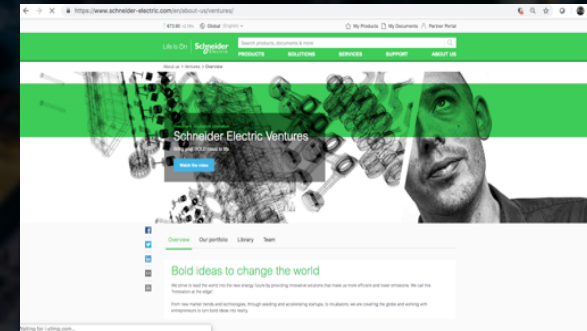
https://www.schneider-electric.com/en/about-us/ventures/

Global (English)
My Products
My Documents
Partner Portal

Life Is On Schneider Electric
Search products, documents & more

PRODUCTS
SOLUTIONS
SERVICES
SUPPORT
ABOUT US

About us > Ventures > Overview

Schneider Electric Ventures
Bring your BOLD ideas to life

Watch the video

Overview
Our portfolio
Library
Team

Bold ideas to change the world

We strive to lead the world into the new energy future by providing innovative solutions that make us more efficient and lower emissions. We call this "Innovation at the edge".

From new market trends and technologies, through seeding and accelerating startups, to incubators, we are covering the globe and working with entrepreneurs to turn bold ideas into reality.

Waiting for i.clrsig.com...